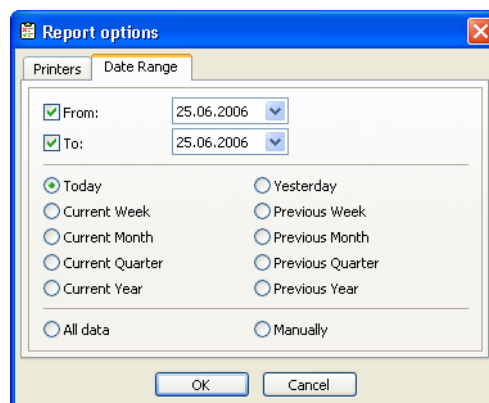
Report options

Printers | Date Range

From: 25.06.2006
To: 25.06.2006

Today
Yesterday
Current Week
Previous Week
Current Month
Previous Month
Current Quarter
Previous Quarter
Current Year
Previous Year

All data
Manually

OK
Cancel